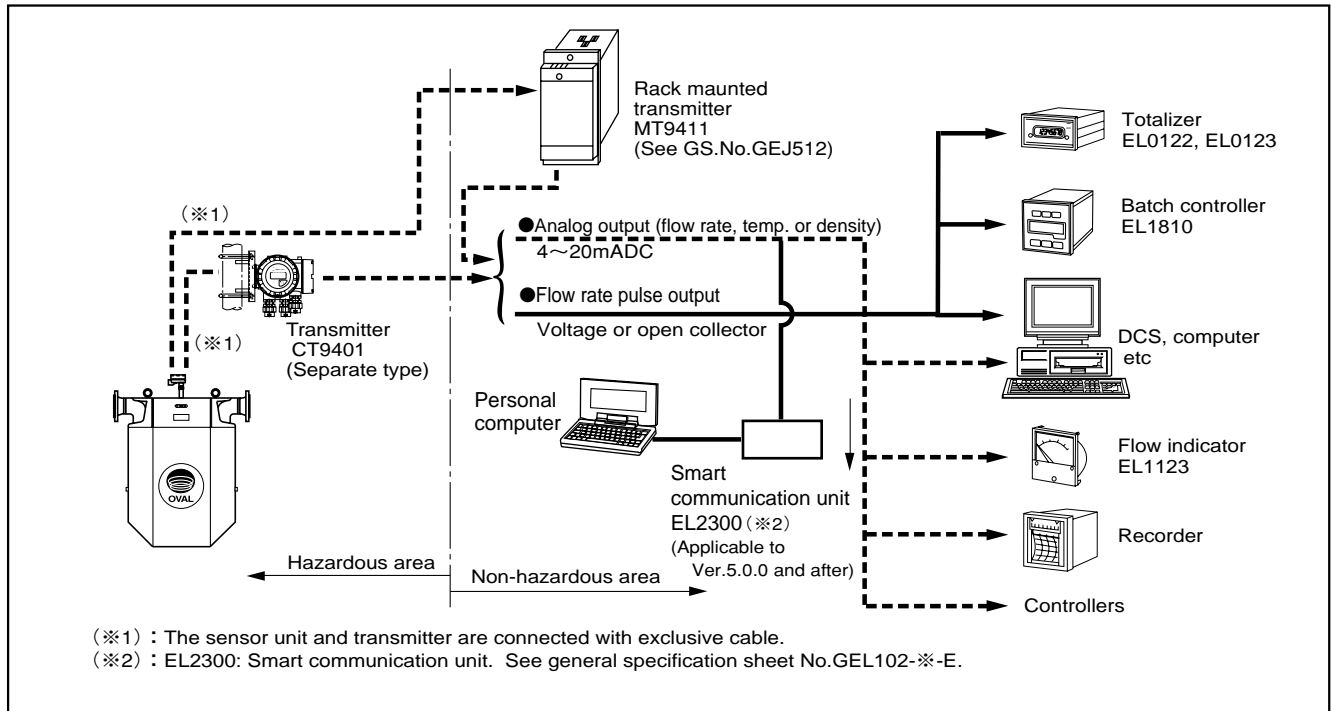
Rack maunted transmitter
MT9411
(See GS.No.GEJ512)

Totalizer
EL0122, EL0123

（※1）

Batch controller
EL1810

●Analog output (flow rate, temp. or density)
4～20mADC

●Flow rate pulse output
Voltage or open collector

Transmitter
CT9401
(Separate type)

（※1）

DCS, computer
etc

OVAL

Personal computer

Flow indicator
EL1123

Smart communication unit
EL2300（※2）
(Applicable to Ver.5.0.0 and after)

Recorder

Hazardous area

Non-hazardous area

Controllers

（※1）：The sensor unit and transmitter are connected with exclusive cable.
（※2）：EL2300: Smart communication unit. See general specification sheet No.GEL102-※-E.